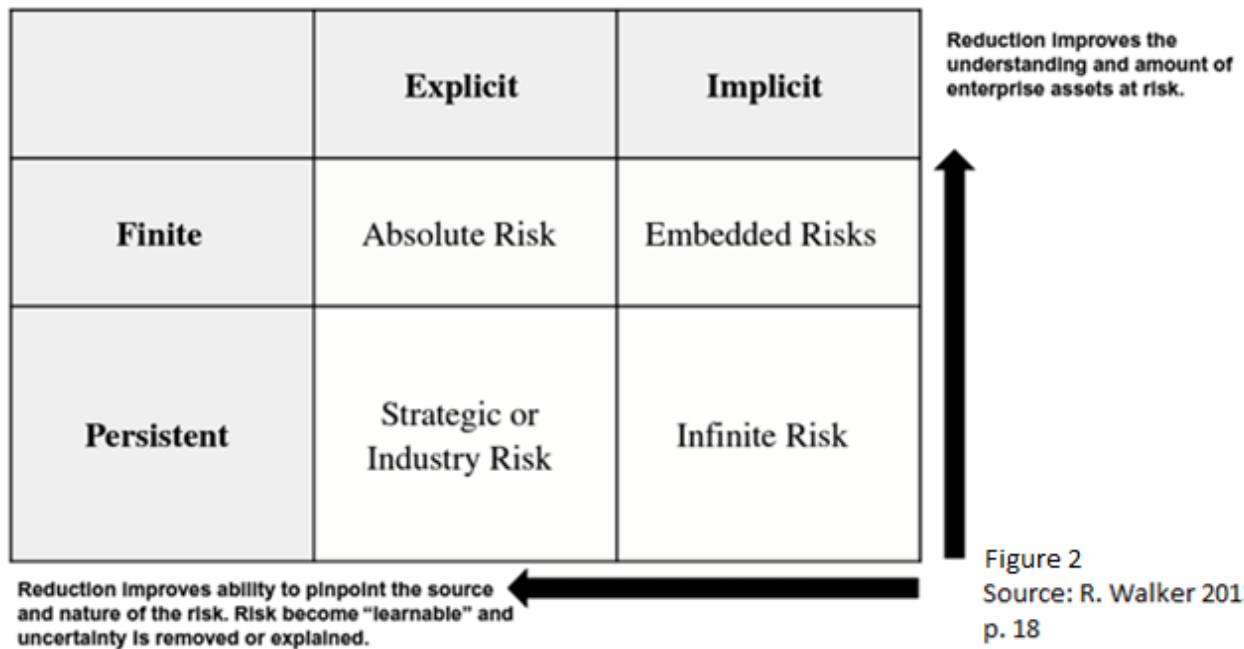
| | Explicit | Implicit |
|---|---|---|
| Finite | Absolute Risk | Embedded Risks |
| Persistent | Strategic or Industry Risk | Infinite Risk |

Reduction improves the understanding and amount of enterprise assets at risk.

Reduction improves ability to pinpoint the source and nature of the risk. Risk become "learnable" and uncertainty is removed or explained.

Figure 2
Source: R. Walker 201
p. 18